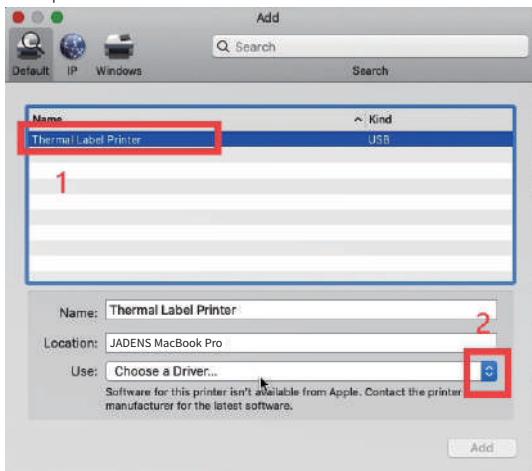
Add

Default IP Windows

Search

Search

| Name | Kind |
|---|---|
| Thermal Label Printer | USB |

1

Name: Thermal Label Printer

Location: JADENS MacBook Pro

2

Use: Choose a Driver...

Software for this printer isn't available from Apple. Contact the printer manufacturer for the latest software.

Add